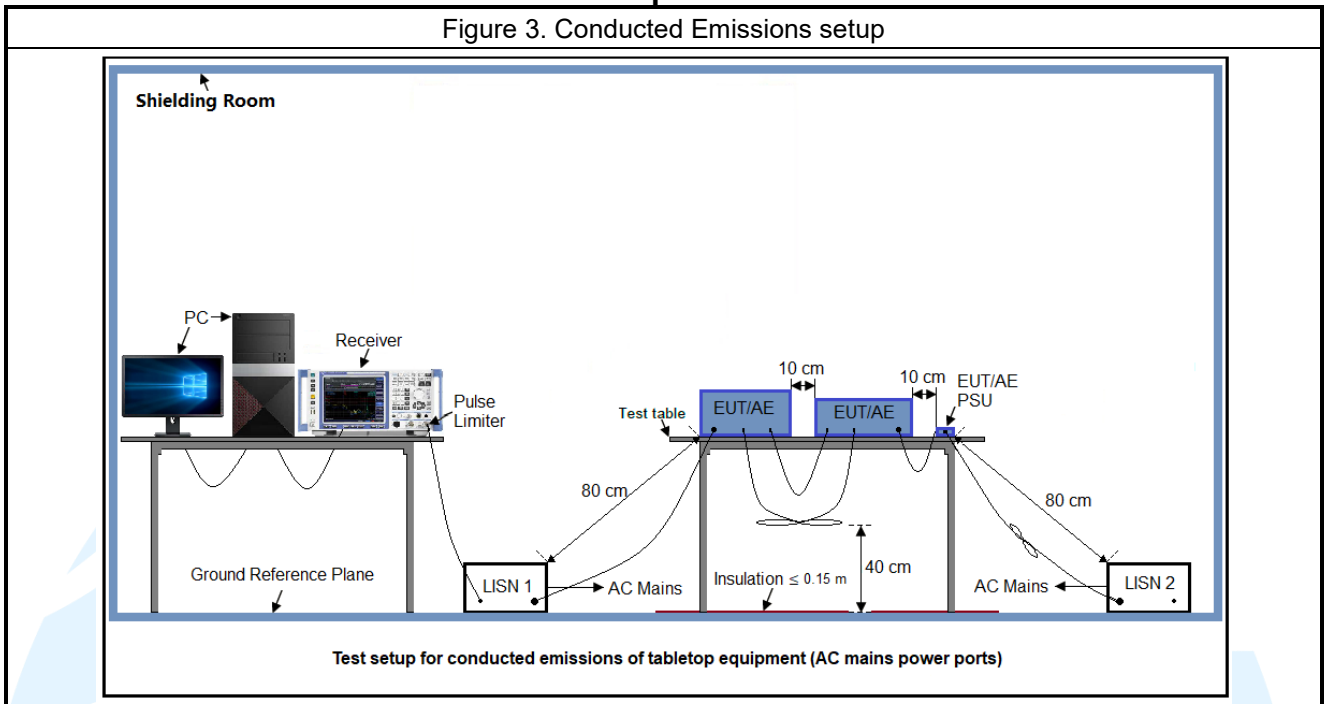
Figure 3. Conducted Emissions setup

Shielding Room

PC

Receiver

Pulse Limiter

10 cm

10 cm

EUT/AE PSU

Test table

EUT/AE

EUT/AE

80 cm

80 cm

40 cm

Ground Reference Plane

LISN 1

AC Mains

Insulation $\leq$ 0.15 m

AC Mains

LISN 2

Test setup for conducted emissions of tabletop equipment (AC mains power ports)